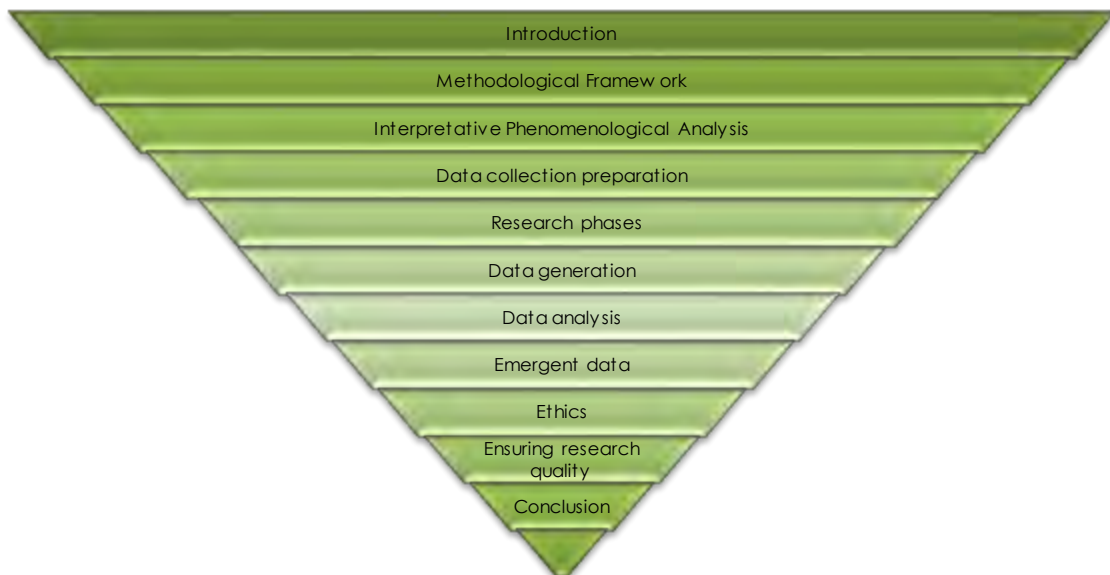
Introduction

Methodological Framework

Interpretative Phenomenological Analysis

Data collection preparation

Research phases

Data generation

Data analysis

Emergent data

Ethics

Ensuring research quality

Conclusion